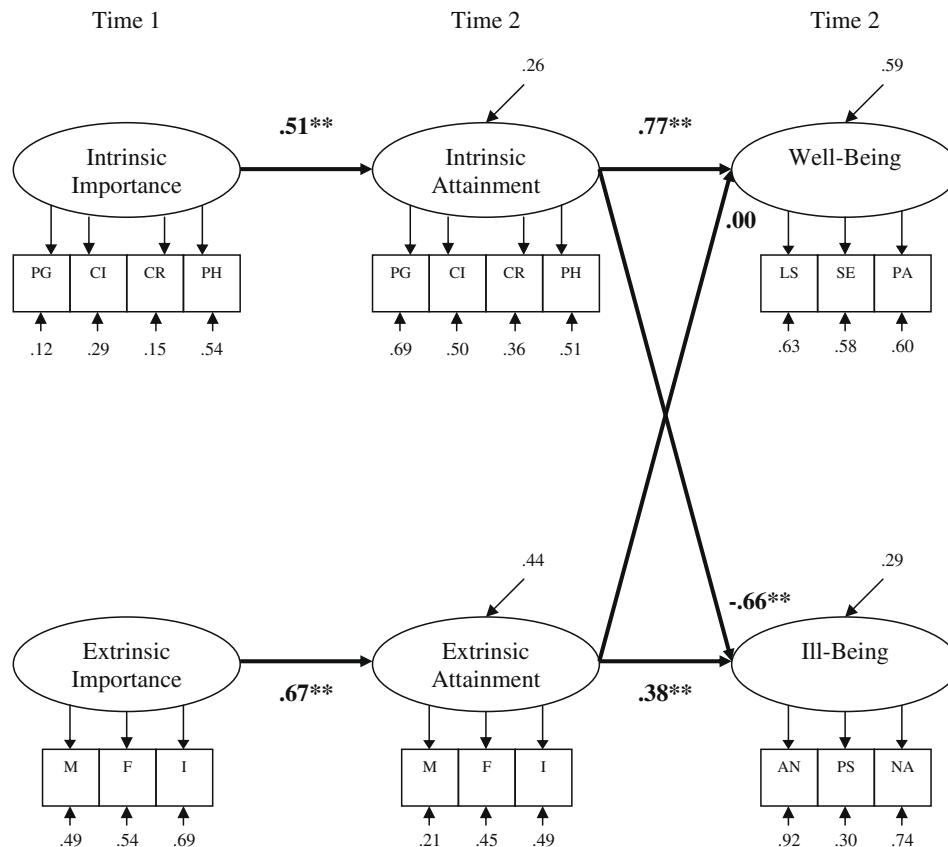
Time 1

Time 2

Time 2

.26

.59

.51**

.77**

Intrinsic Importance

Intrinsic Attainment

Well-Being

.00

PG CI CR PH

PG CI CR PH

LS SE PA

.12 .29 .15 .54

.69 .50 .36 .51

.63 .58 .60

.44

.29

-.66**

Extrinsic Importance

Extrinsic Attainment

Ill-Being

.67**

.38**

M F I

M F I

AN PS NA

.49 .54 .69

.21 .45 .49

.92 .30 .74